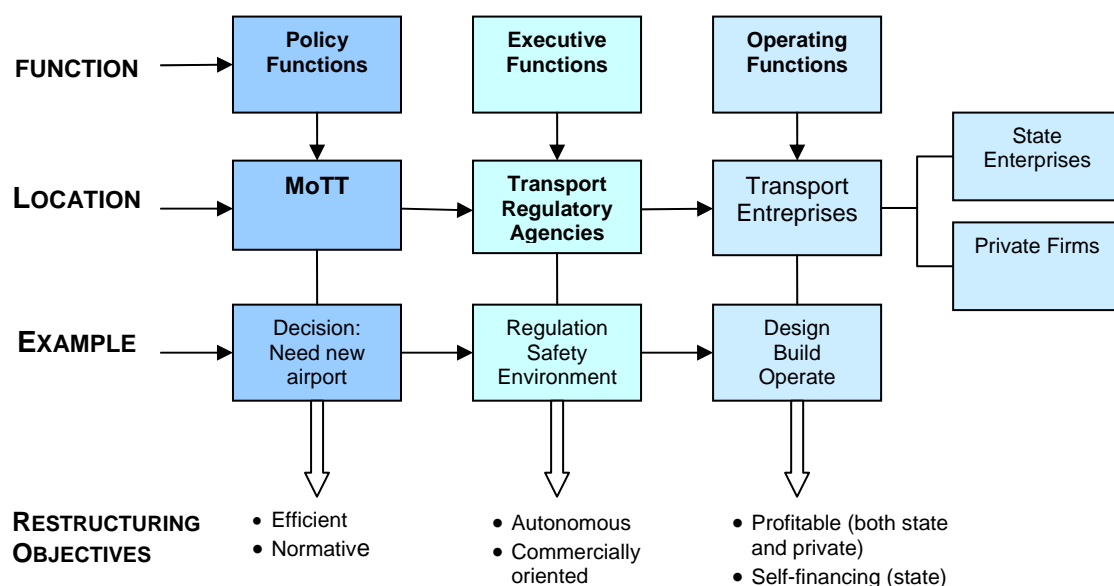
FUNCTION

Policy Functions

Executive Functions

Operating Functions

LOCATION

MoTT

Transport Regulatory Agencies

Transport Entreprises

State Enterprises

Private Firms

EXAMPLE

Decision: Need new airport

Regulation Safety Environment

Design Build Operate

RESTRUCTURING OBJECTIVES

• Efficient
• Normative

• Autonomous
• Commercially oriented

• Profitable (both state and private)
• Self-financing (state)